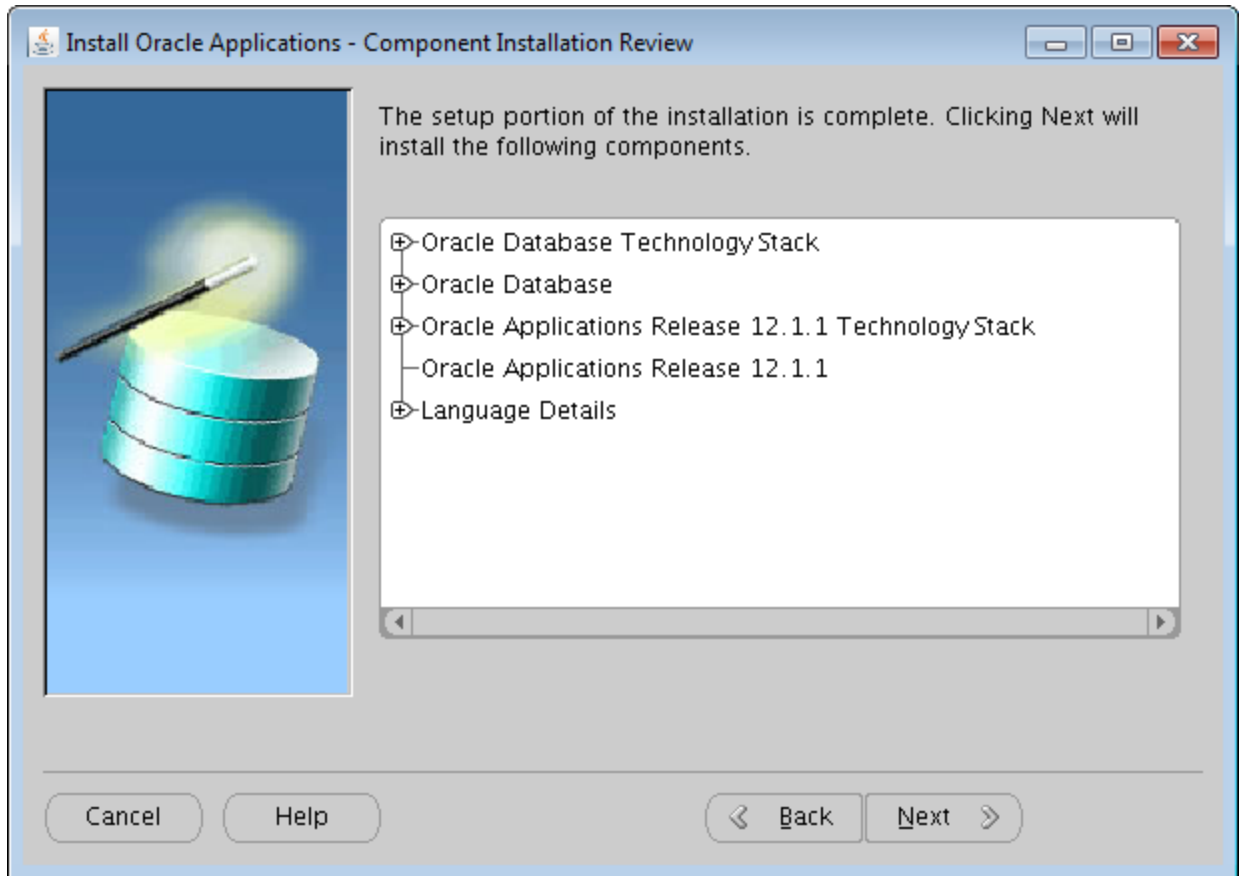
Install Oracle Applications - Component Installation Review

The setup portion of the installation is complete. Clicking Next will install the following components.

Oracle Database Technology Stack
Oracle Database
Oracle Applications Release 12.1.1 Technology Stack
Oracle Applications Release 12.1.1
Language Details

Cancel
Help
Back
Next